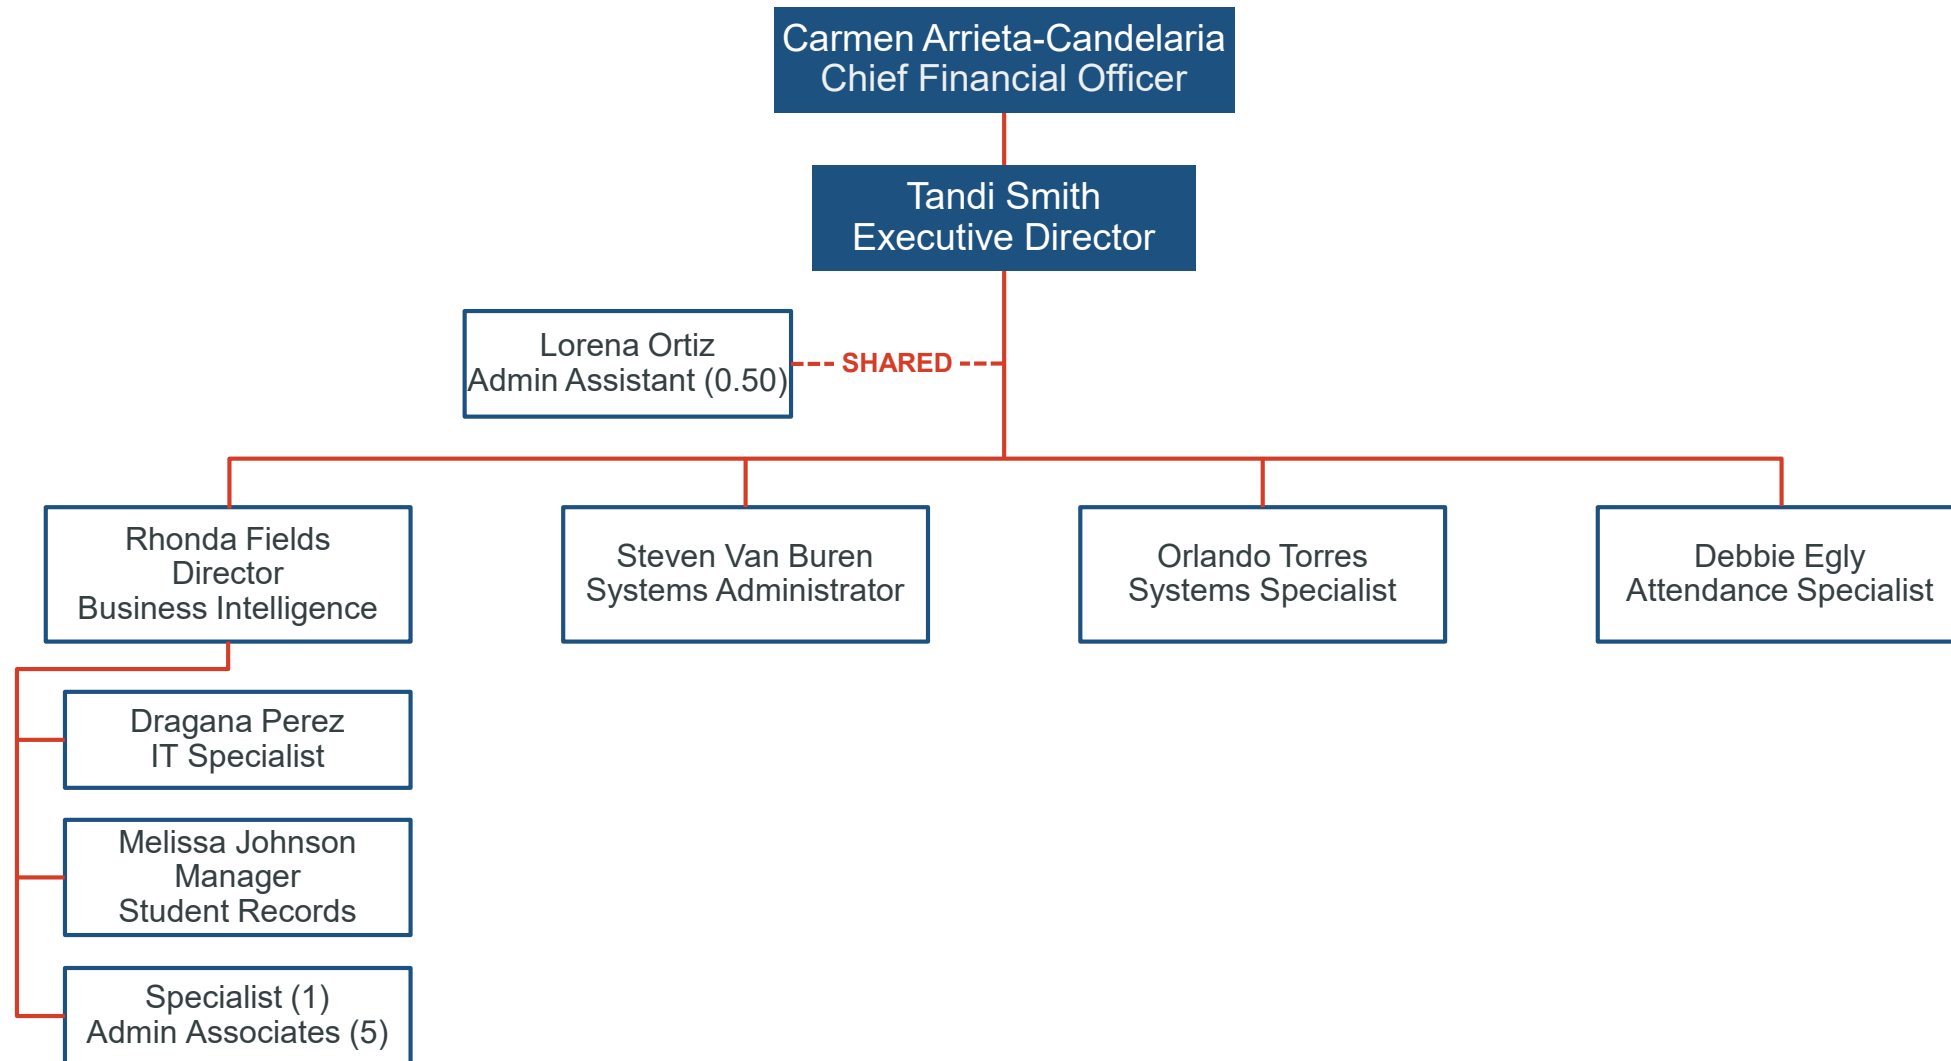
Carmen Arrieta-Candelaria
Chief Financial Officer

Tandi Smith
Executive Director

Lorena Ortiz
Admin Assistant (0.50)

SHARED

Rhonda Fields
Director
Business Intelligence

Steven Van Buren
Systems Administrator

Orlando Torres
Systems Specialist

Debbie Egly
Attendance Specialist

Dragana Perez
IT Specialist

Melissa Johnson
Manager
Student Records

Specialist (1)
Admin Associates (5)